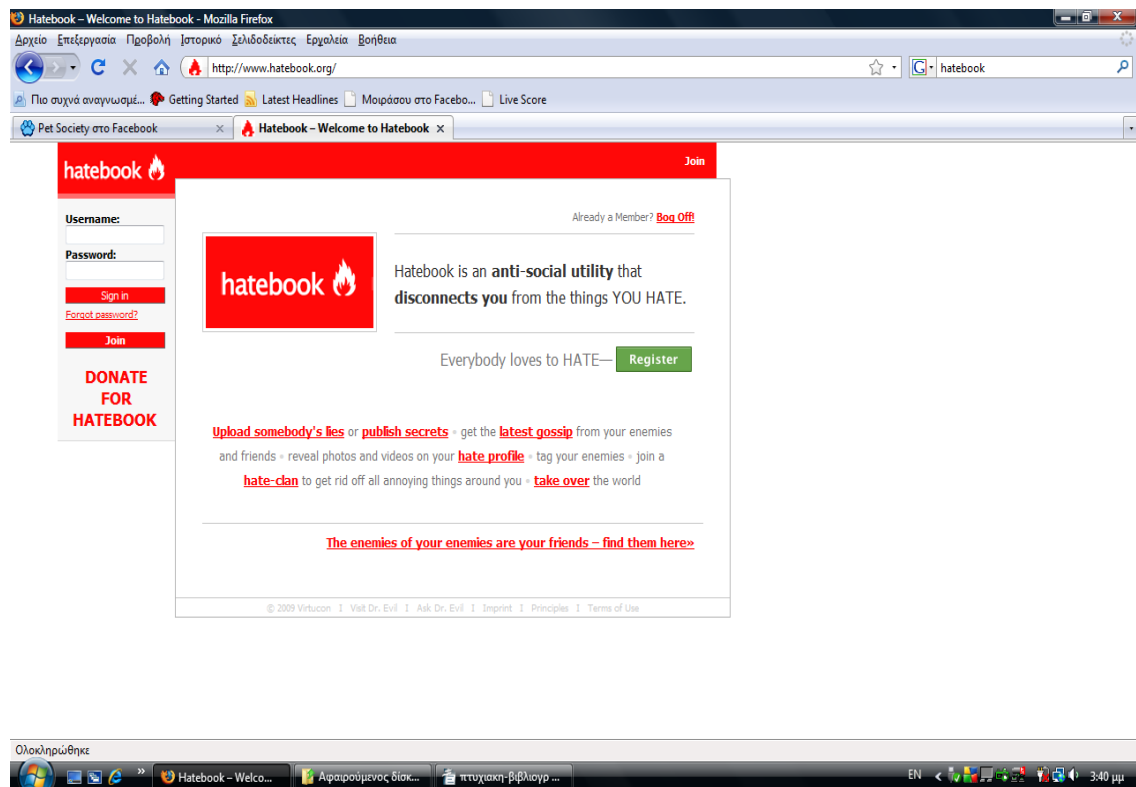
Hatebook – Welcome to Hatebook - Mozilla Firefox

Αρχείο Επεξεργασία Προβολή Ιστορικό Σελιδοδείκτες Εργαλεία Βοήθεια

http://www.hatebook.org/

hatebook

Πιο συχνά αναγνωσμέ... Getting Started Latest Headlines Μοιράσου στο Facebo... Live Score

Pet Society στο Facebook

Hatebook – Welcome to Hatebook

hatebook

Join

Username:

Password:

Sign in

Forgot password?

Join

DONATE FOR HATEBOOK

Already a Member? Bog Off!

hatebook

Hatebook is an anti-social utility that disconnects you from the things YOU HATE.

Everybody loves to HATE— Register

Upload somebody's lies or publish secrets • get the latest gossip from your enemies and friends • reveal photos and videos on your hate profile • tag your enemies • join a hate-clan to get rid off all annoying things around you • take over the world

The enemies of your enemies are your friends – find them here»

© 2009 Virtucon I Visit Dr. Evil I Ask Dr. Evil I Imprint I Principles I Terms of Use

Ολοκληρώθηκε

Hatebook – Welco...

Αφαιρούμενος δίσκ...

πτυχιακη-βιβλιογρ ...

EN

3:40 μμ